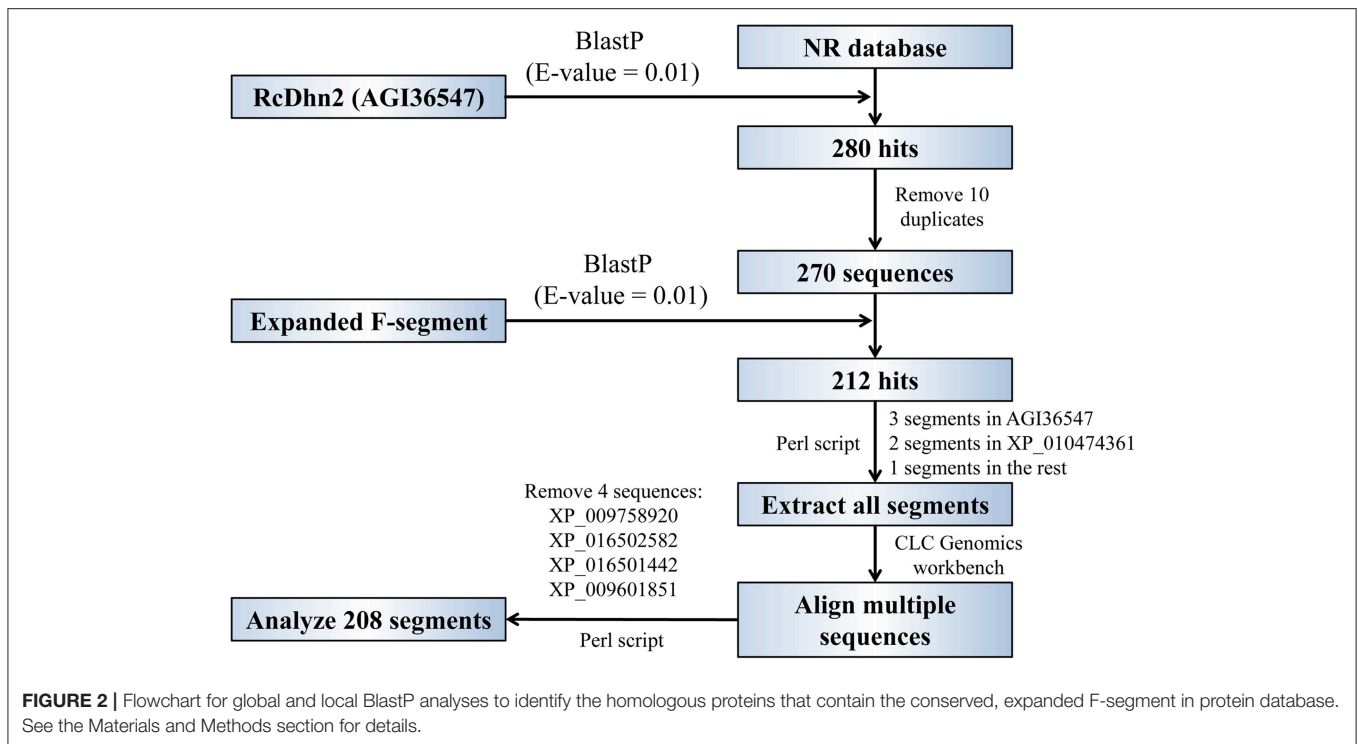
BlastP
(E-value = 0.01)

RcDhn2 (AGI36547)

NR database

280 hits

Remove 10 duplicates

270 sequences

BlastP
(E-value = 0.01)

Expanded F-segment

212 hits

3 segments in AGI36547
2 segments in XP_010474361
1 segments in the rest

Perl script

Extract all segments

CLC Genomics workbench

Remove 4 sequences:
XP_009758920
XP_016502582
XP_016501442
XP_009601851

Analyze 208 segments

Perl script

Align multiple sequences

**FIGURE 2 |** Flowchart for global and local BlastP analyses to identify the homologous proteins that contain the conserved, expanded F-segment in protein database. See the Materials and Methods section for details.